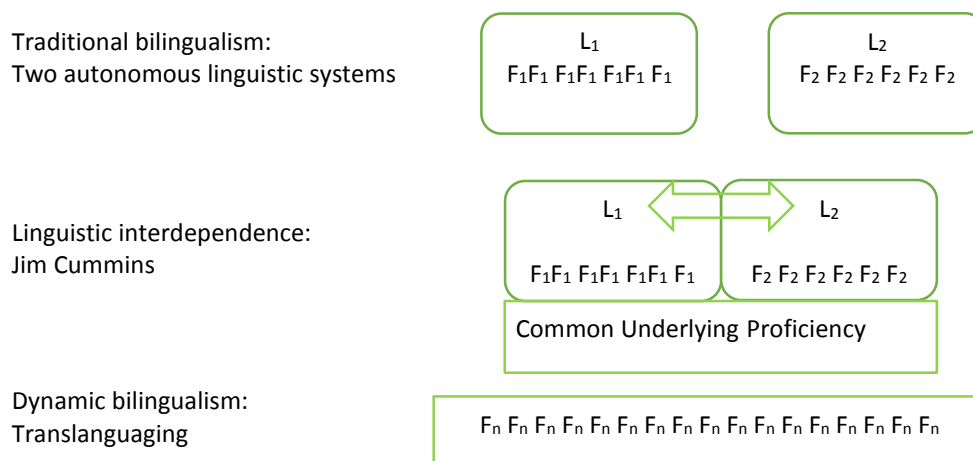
Traditional bilingualism:
Two autonomous linguistic systems

$L_1$
$F_1F_1$ $F_1F_1$ $F_1F_1$ $F_1$

$L_2$
$F_2$ $F_2$ $F_2$ $F_2$ $F_2$ $F_2$

Linguistic interdependence:
Jim Cummins

$L_1$
$F_1F_1$ $F_1F_1$ $F_1F_1$ $F_1$

$L_2$
$F_2$ $F_2$ $F_2$ $F_2$ $F_2$ $F_2$

Common Underlying Proficiency

Dynamic bilingualism:
Translanguaging

$F_n$ $F_n$ $F_n$ $F_n$ $F_n$ $F_n$ $F_n$ $F_n$ $F_n$ $F_n$ $F_n$ $F_n$ $F_n$ $F_n$ $F_n$ $F_n$ $F_n$